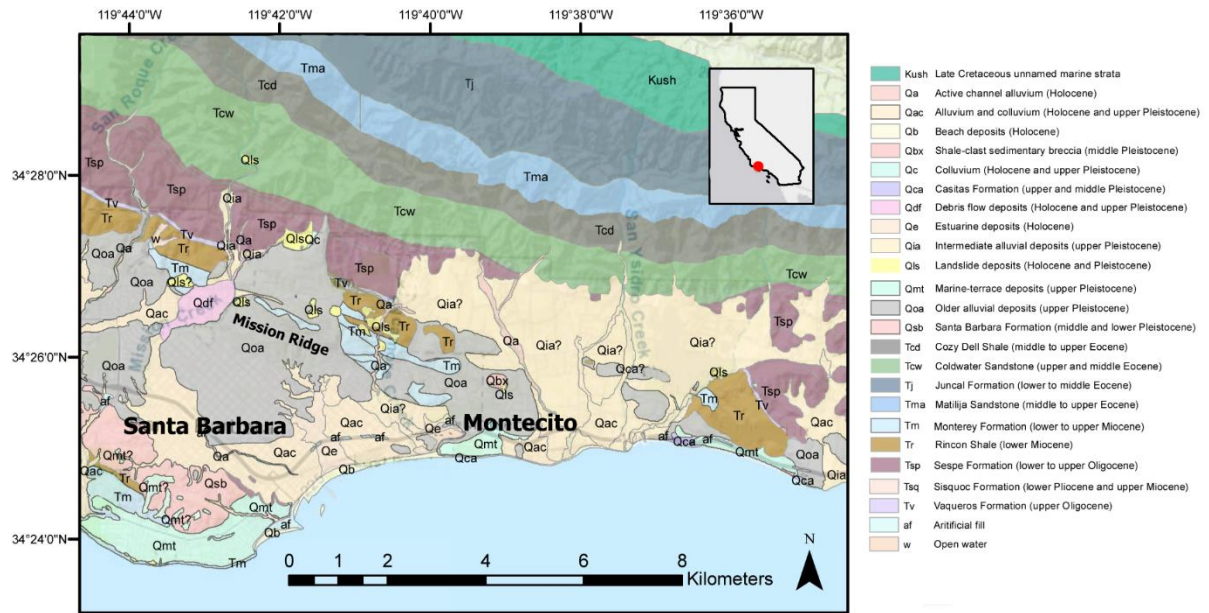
119°44'0"W 119°42'0"W 119°40'0"W 119°38'0"W 119°36'0"W

34°28'0"N
34°26'0"N
34°24'0"N

San Roque Creek
San Ysidro Creek
Mission Creek

Tma
Tj
Kush
Tcd
Tcw
Tsp
Qls
Tv
Tr
Tma
Tcw
Tcd
Tcw
Qa
Qia
Tsp
Tv
Tr
w
Qa
Qa
QlsQc
Tm
Qoa
Qls?
Qia
Tsp
Tv
Tr
Qa
Qia?
Qdf
Qls
Qls
Qls
Tr
Tm
Qa
Qac
Mission Ridge
Qoa
Qa
Qa
Qia?
Qia?
Qia?
Qia?
Qca?
Tr
Tm
Qoa
Qbx
Qls
Qoa
Tsp
Qls
Tsp
Tm
Tv
Tr
Qac
af
Santa Barbara
Qac
Qia?
af
Montecito
Qac
af
Qca
af
Qmt
Qoa
Qca
Qia
Qmt?
Tr
Qac
Qa
af
Qe
Qe
Qmt
Qac
Qca
Tm
Qmt?
Qsb
Qb
Qmt?
Qmt
af
Qb
Qmt
Tm

0 1 2 4 6 8
Kilometers
N

Kush Late Cretaceous unnamed marine strata
Qa Active channel alluvium (Holocene)
Qac Alluvium and colluvium (Holocene and upper Pleistocene)
Qb Beach deposits (Holocene)
Qbx Shale-clast sedimentary breccia (middle Pleistocene)
Qc Colluvium (Holocene and upper Pleistocene)
Qca Casitas Formation (upper and middle Pleistocene)
Qdf Debris flow deposits (Holocene and upper Pleistocene)
Qe Estuarine deposits (Holocene)
Qia Intermediate alluvial deposits (upper Pleistocene)
Qls Landslide deposits (Holocene and Pleistocene)
Qmt Marine-terrace deposits (upper Pleistocene)
Qoa Older alluvial deposits (upper Pleistocene)
Qsb Santa Barbara Formation (middle and lower Pleistocene)
Tcd Cozy Dell Shale (middle to upper Eocene)
Tcw Coldwater Sandstone (upper and middle Eocene)
Tj Juncal Formation (lower to middle Eocene)
Tma Matilija Sandstone (middle to upper Eocene)
Tm Monterey Formation (lower to upper Miocene)
Tr Rincon Shale (lower Miocene)
Tsp Sespe Formation (lower to upper Oligocene)
Tsq Sisquoc Formation (lower Pliocene and upper Miocene)
Tv Vaqueros Formation (upper Oligocene)
af Aritificial fill
w Open water